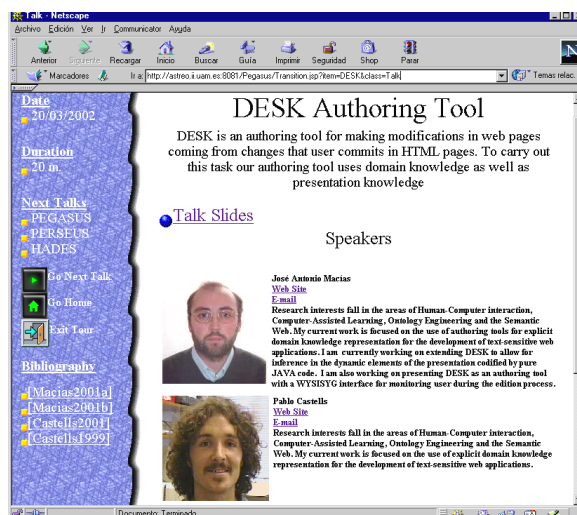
Talk - Netscape

Archivo Edición Ver Ir Communicator Ayuda

Anterior Siguiente Recargar Inicio Buscar Guía Imprimir Seguridad Shop Parar

Marcadores Ir a: http://astreo.ii.uam.es:8081/Pegasus/Transition.jsp?item=DESK&class=Talk

Temas relac.

Date
20/03/2002

Duration
20 m.

Next Talks
PEGASUS
PERSEUS
HADES

Go Next Talk
Go Home
Exit Tour

Bibliography
[Macias2001a]
[Macias2001b]
[Castells2001]
[Castells1999]

DESK Authoring Tool

DESK is an authoring tool for making modifications in web pages coming from changes that user commits in HTML pages. To carry out this task our authoring tool uses domain knowledge as well as presentation knowledge

Talk Slides

Speakers

José Antonio Macías
Web Site
E-mail
Research interests fall in the areas of Human-Computer interaction, Computer-Assisted Learning, Ontology Engineering and the Semantic Web. My current work is focused on the use of authoring tools for explicit domain knowledge representation for the development of text-sensitive web applications. I am currently working on extending DESK to allow for inference in the dynamic elements of the presentation codified by pure JAVA code. I am also working on presenting DESK as an authoring tool with a WYSISYG interface for monitoring user during the edition process.

Pablo Castells
Web Site
E-mail
Research interests fall in the areas of Human-Computer interaction, Computer-Assisted Learning, Ontology Engineering and the Semantic Web. My current work is focused on the use of explicit domain knowledge representation for the development of text-sensitive web applications.

Documento: Terminado